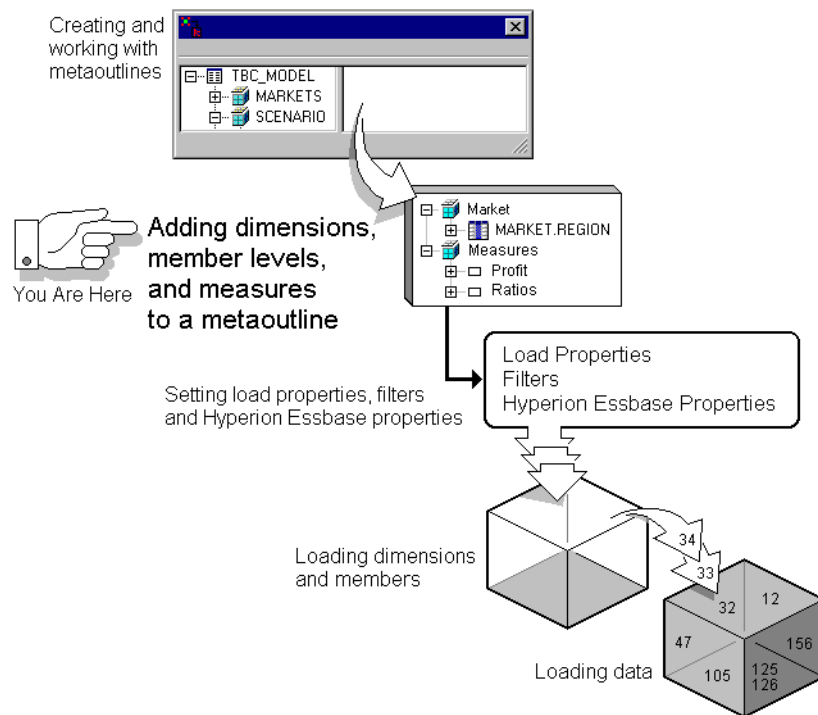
Creating and working with metaoutlines

TBC_MODEL
MARKETS
SCENARIO

Market
MARKET.REGION
Measures
Profit
Ratios

You Are Here

Adding dimensions, member levels, and measures to a metaoutline

Load Properties
Filters
Hyperion Essbase Properties

Setting load properties, filters and Hyperion Essbase properties

Loading dimensions and members

34
33

32
12
47
156
105
125
126

Loading data